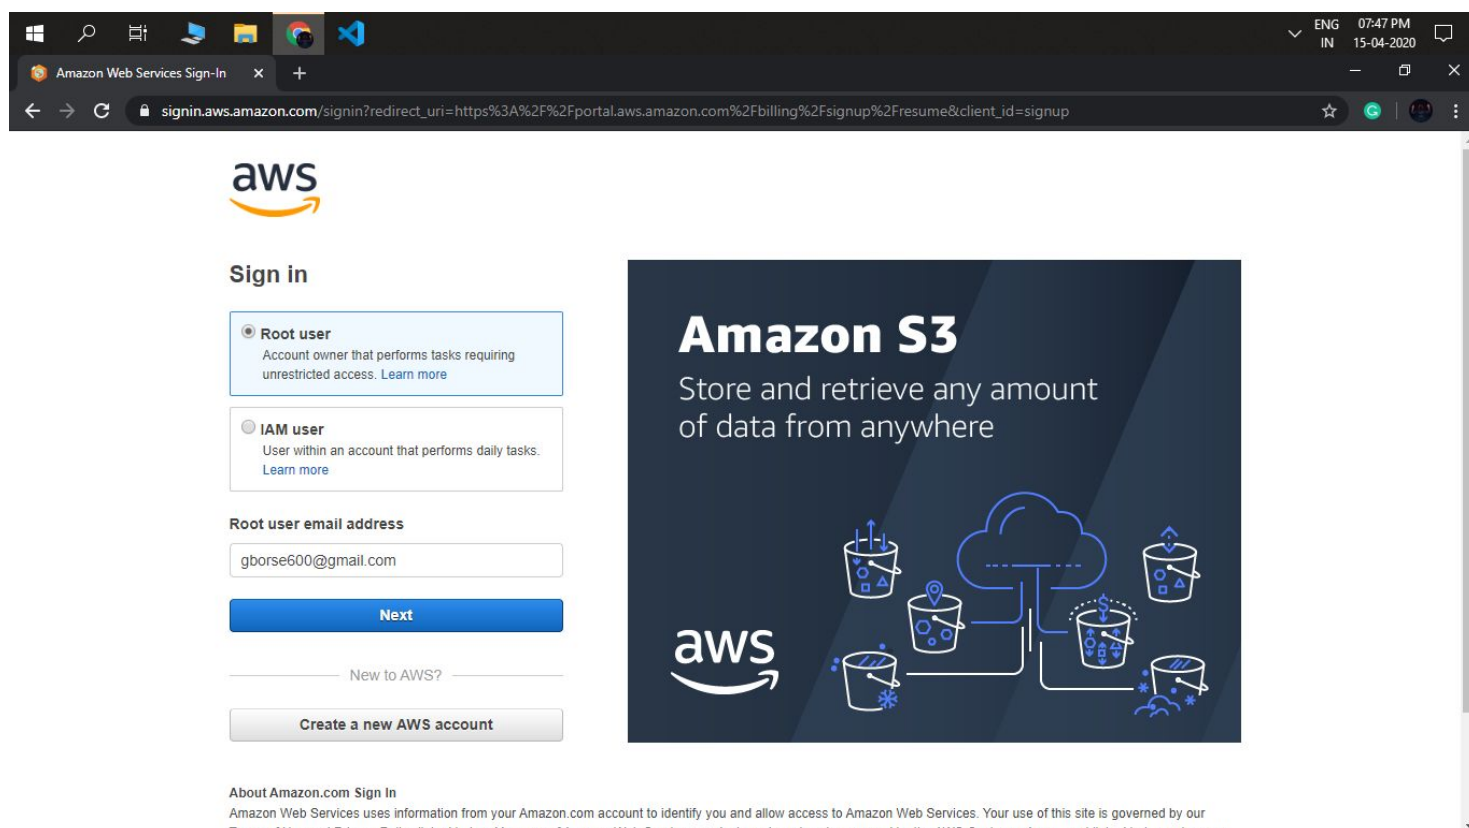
ENG IN 07:47 PM 15-04-2020

Amazon Web Services Sign-In ×

signin.aws.amazon.com/signin?redirect_uri=https%3A%2F%2Fportal.aws.amazon.com%2Fbilling%2Fsignup%2Fresume&client_id=signup

aws

Sign in

Root user
Account owner that performs tasks requiring unrestricted access. Learn more

IAM user
User within an account that performs daily tasks. Learn more

Root user email address

gborse600@gmail.com

Next

New to AWS?

Create a new AWS account

Amazon S3

Store and retrieve any amount of data from anywhere

aws

About Amazon.com Sign In

Amazon Web Services uses information from your Amazon.com account to identify you and allow access to Amazon Web Services. Your use of this site is governed by our

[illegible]